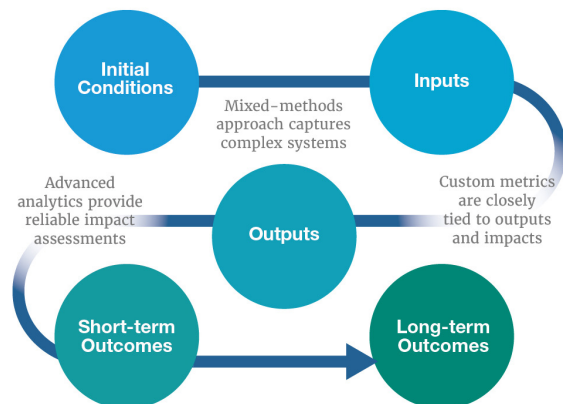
Initial Conditions

Inputs

Mixed-methods approach captures complex systems

Custom metrics are closely tied to outputs and impacts

Outputs

Advanced analytics provide reliable impact assessments

Short-term Outcomes

Long-term Outcomes